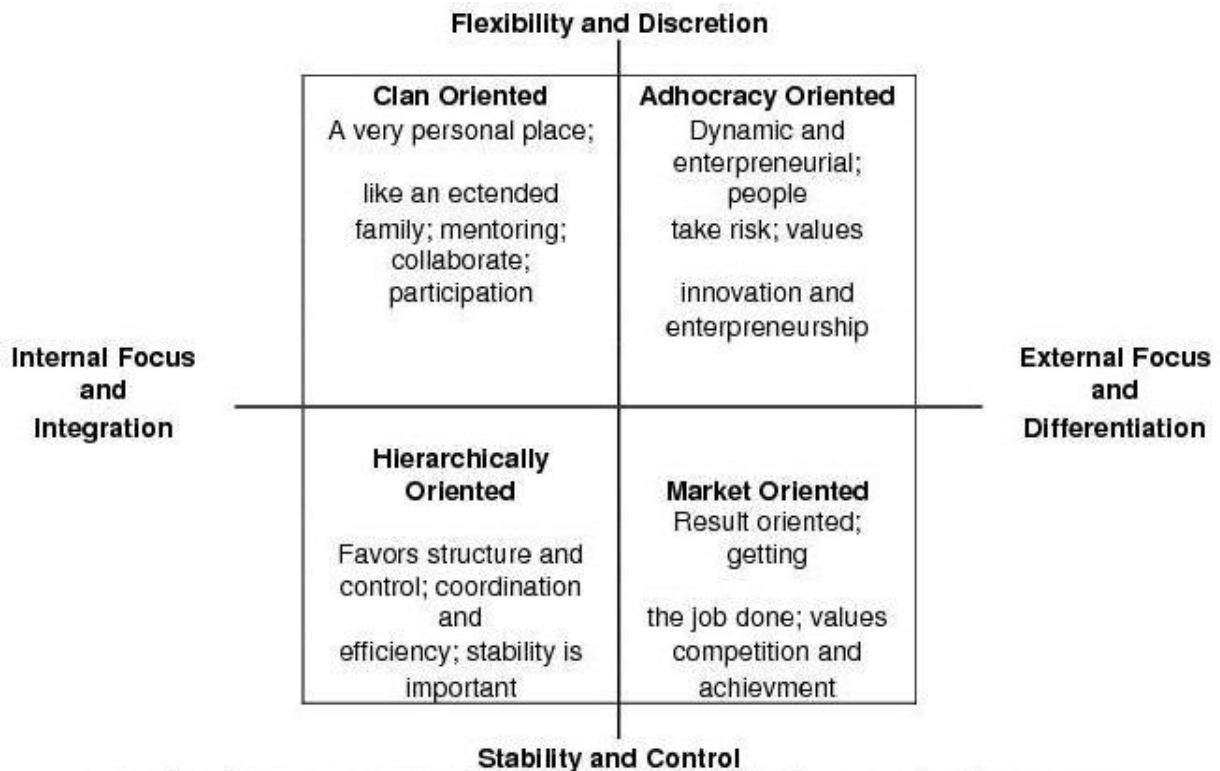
Flexibility and Discretion

Clan Oriented
A very personal place;

like an ectended family; mentoring; collaborate; participation

Adhocracy Oriented
Dynamic and enterpreneurial; people take risk; values

innovation and enterpreneurship

Internal Focus and Integration

External Focus and Differentiation

Hierarchically Oriented

Favors structure and control; coordination and efficiency; stability is important

Market Oriented
Result oriented; getting

the job done; values competition and achievment

Stability and Control